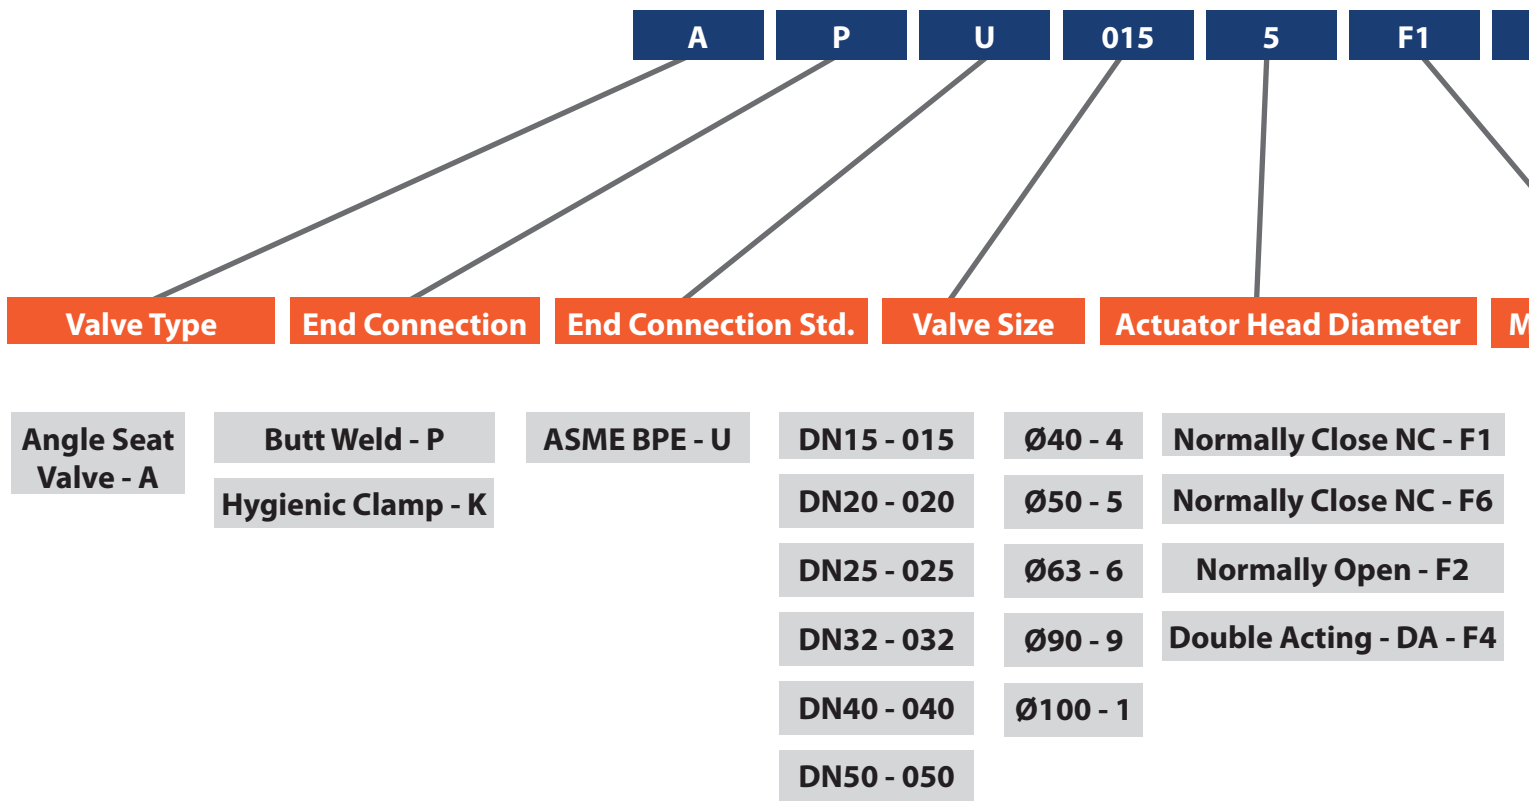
A P U 015 5 F1

Valve Type
End Connection
End Connection Std.
Valve Size
Actuator Head Diameter
M

Angle Seat Valve - A

Butt Weld - P
Hygienic Clamp - K

ASME BPE - U

DN15 - 015
DN20 - 020
DN25 - 025
DN32 - 032
DN40 - 040
DN50 - 050

Ø40 - 4
Ø50 - 5
Ø63 - 6
Ø90 - 9
Ø100 - 1

Normally Close NC - F1
Normally Close NC - F6
Normally Open - F2
Double Acting - DA - F4